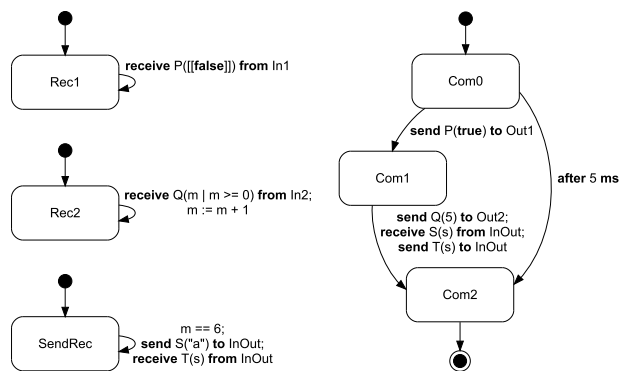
Rec1

receive P([[false]]) from In1

Rec2

receive Q(m | m >= 0) from In2;
m := m + 1

SendRec

m == 6;
send S("a") to InOut;
receive T(s) from InOut

Com0

send P(true) to Out1

Com1

after 5 ms

send Q(5) to Out2;
receive S(s) from InOut;
send T(s) to InOut

Com2